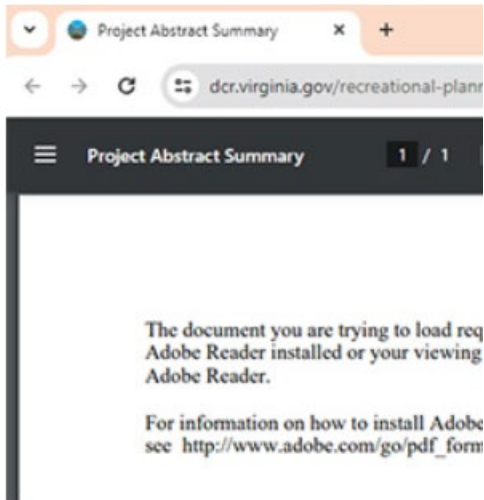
Project Abstract Summary ×

+

dcr.virginia.gov/recreational-plann

Project Abstract Summary

1 / 1

The document you are trying to load req
Adobe Reader installed or your viewing
Adobe Reader.

For information on how to install Adobe
see http://www.adobe.com/go/pdf_form